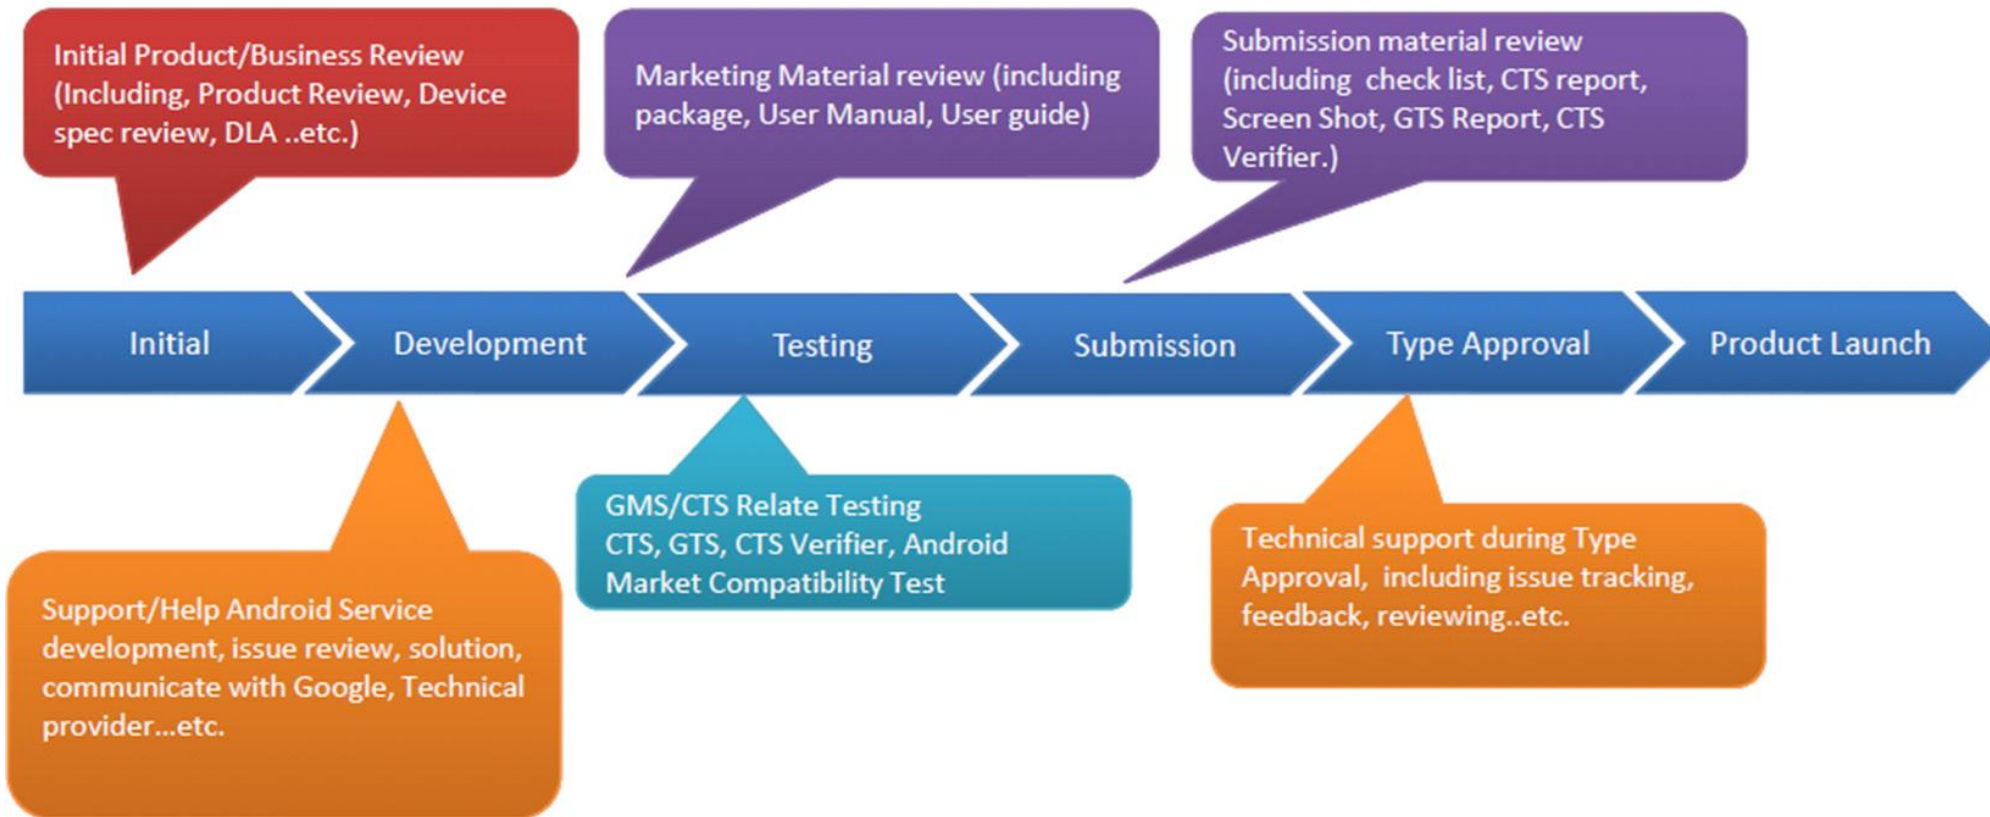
Initial Product/Business Review (Including, Product Review, Device spec review, DLA ..etc.)

Marketing Material review (including package, User Manual, User guide)

Submission material review (including check list, CTS report, Screen Shot, GTS Report, CTS Verifier.)

Initial

Development

Testing

Submission

Type Approval

Product Launch

Support/Help Android Service development, issue review, solution, communicate with Google, Technical provider...etc.

GMS/CTS Relate Testing
CTS, GTS, CTS Verifier, Android Market Compatibility Test

Technical support during Type Approval, including issue tracking, feedback, reviewing..etc.